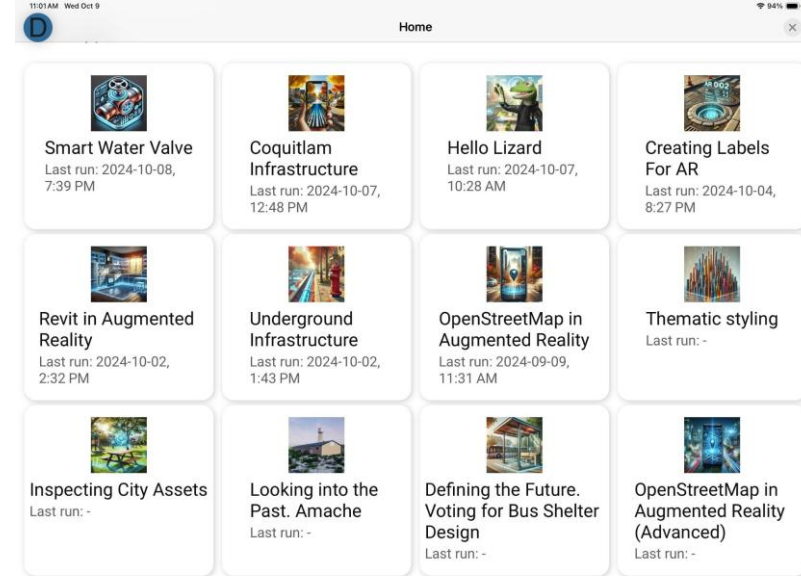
11:01 AM Wed Oct 9

94%

D

Home

×

Smart Water Valve
Last run: 2024-10-08, 7:39 PM

Coquitlam Infrastructure
Last run: 2024-10-07, 12:48 PM

Hello Lizard
Last run: 2024-10-07, 10:28 AM

Creating Labels For AR
Last run: 2024-10-04, 8:27 PM

Revit in Augmented Reality
Last run: 2024-10-02, 2:32 PM

Underground Infrastructure
Last run: 2024-10-02, 1:43 PM

OpenStreetMap in Augmented Reality
Last run: 2024-09-09, 11:31 AM

Thematic styling
Last run: -

Inspecting City Assets
Last run: -

Looking into the Past. Amache
Last run: -

Defining the Future. Voting for Bus Shelter Design
Last run: -

OpenStreetMap in Augmented Reality (Advanced)
Last run: -